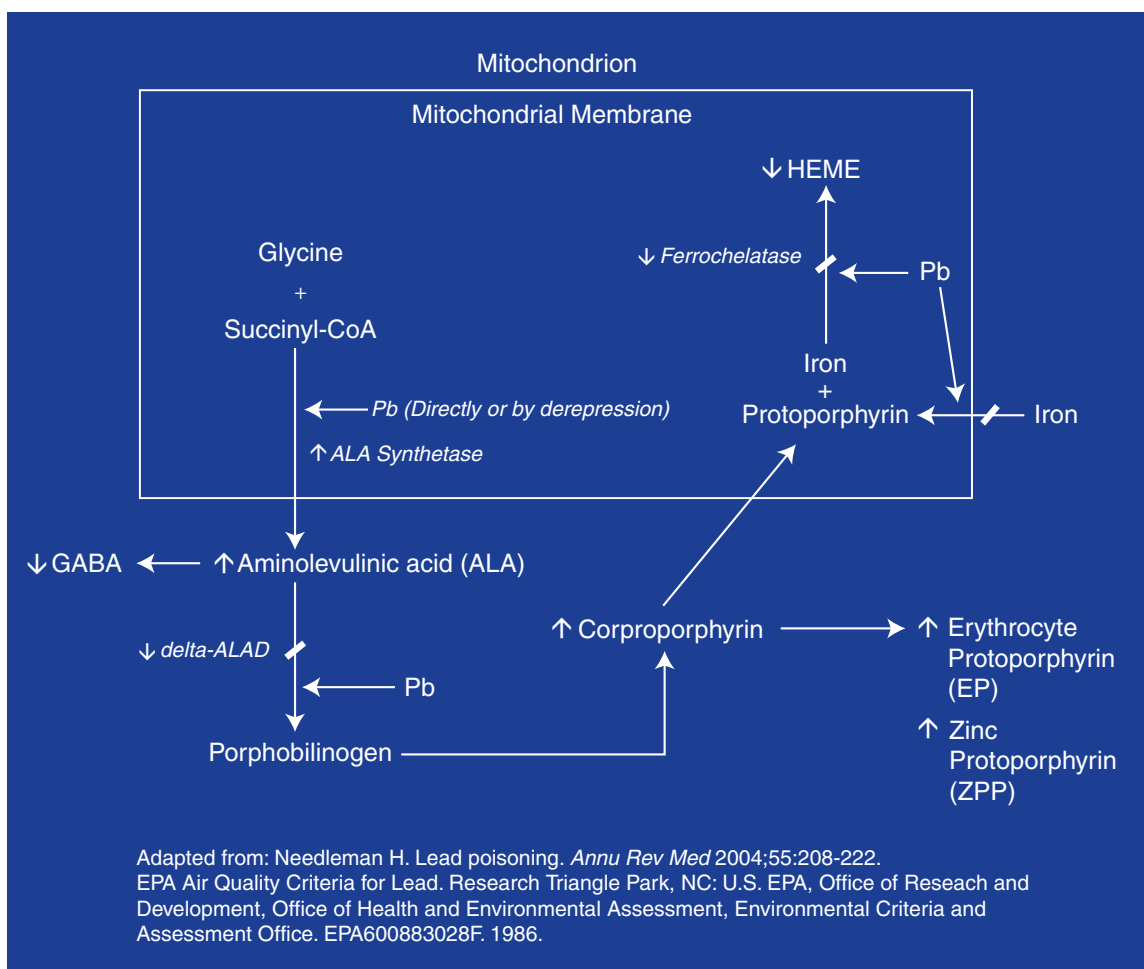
Mitochondrion

Mitochondrial Membrane

↓ HEME

↓ Ferrochelatase

Pb

Glycine
+
Succinyl-CoA

Iron
+
Protoporphyrin

Iron

Pb (Directly or by derepression)

↑ ALA Synthetase

↓ GABA

↑ Aminolevulinic acid (ALA)

↑ Corproporphyrin

↑ Erythrocyte Protoporphyrin (EP)

↓ delta-ALAD

Pb

Porphobilinogen

↑ Zinc Protoporphyrin (ZPP)

Adapted from: Needleman H. Lead poisoning. Annu Rev Med 2004;55:208-222.
EPA Air Quality Criteria for Lead. Research Triangle Park, NC: U.S. EPA, Office of Reseach and Development, Office of Health and Environmental Assessment, Environmental Criteria and Assessment Office. EPA600883028F. 1986.